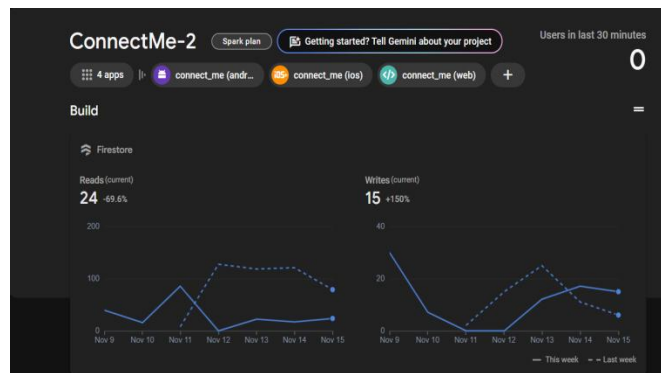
ConnectMe-2 Spark plan Getting started? Tell Gemini about your project

Users in last 30 minutes
0

4 apps connect_me (andr... connect_me (ios) connect_me (web) +

Build

Firestore

Reads (current)
24 -69.6%

200
100
0
Nov 9 Nov 10 Nov 11 Nov 12 Nov 13 Nov 14 Nov 15

Writes (current)
15 +150%

40
20
0
Nov 9 Nov 10 Nov 11 Nov 12 Nov 13 Nov 14 Nov 15

— This week - - Last week